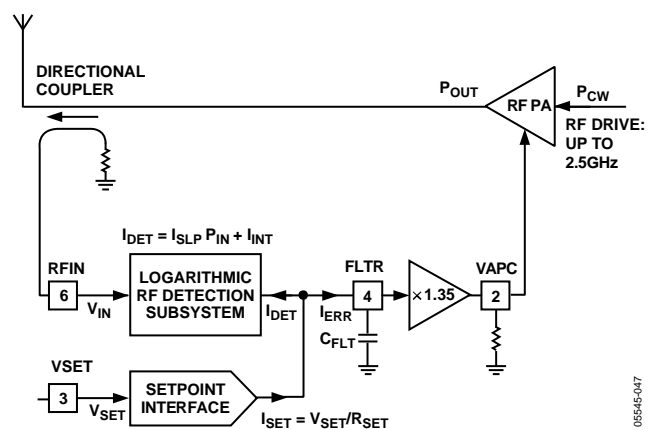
DIRECTIONAL COUPLER

$P_{OUT}$

RF PA

$P_{CW}$

RF DRIVE: UP TO 2.5GHz

$I_{DET} = I_{SLP} P_{IN} + I_{INT}$

RFIN

6

$V_{IN}$

LOGARITHMIC RF DETECTION SUBSYSTEM

$I_{DET}$

FLTR

4

$I_{ERR}$

$C_{FLT}$

×1.35

VAPC

2

VSET

3

$V_{SET}$

SETPOINT INTERFACE

$I_{SET} = V_{SET}/R_{SET}$

05545-047